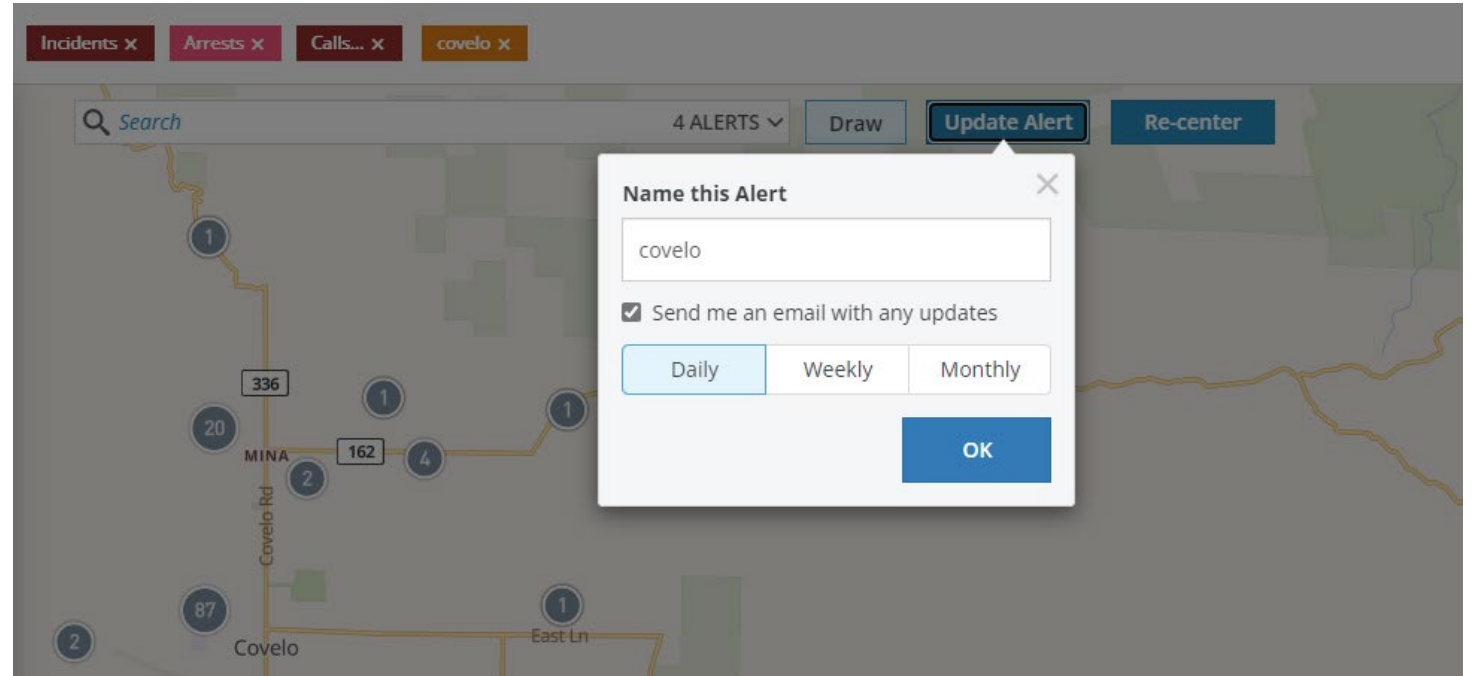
Incidents ×
Arrests ×
Calls... ×
covelo ×

Search
4 ALERTS
Draw
Update Alert
Re-center

Name this Alert
×
covelo
Send me an email with any updates
Daily
Weekly
Monthly
OK

1
336
20
1
1
MINA
162
4
2
Covelo Rd
87
2
Covelo
1
East Ln